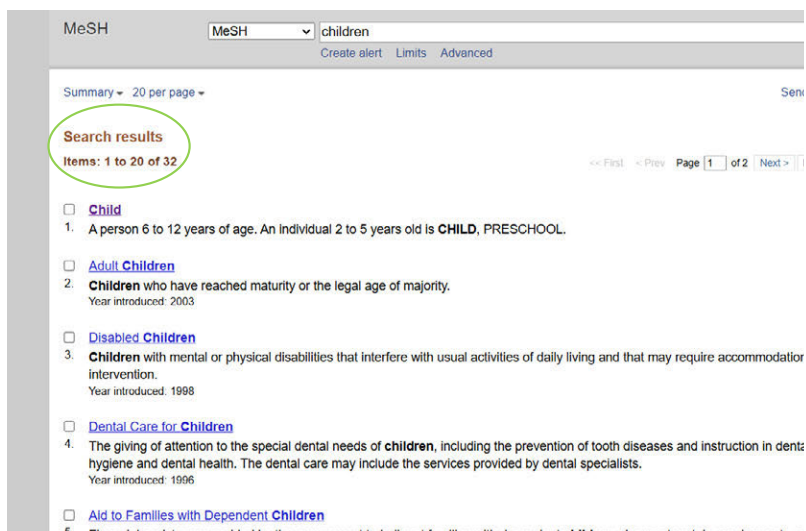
MeSH

MeSH

children

Create alert Limits Advanced

Summary 20 per page

Send

Search results

Items: 1 to 20 of 32

<< First < Prev Page 1 of 2 Next >

Child

1. A person 6 to 12 years of age. An individual 2 to 5 years old is CHILD, PRESCHOOL.

Adult Children

2. Children who have reached maturity or the legal age of majority.

Year introduced: 2003

Disabled Children

3. Children with mental or physical disabilities that interfere with usual activities of daily living and that may require accommodatio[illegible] intervention.

Year introduced: 1998

Dental Care for Children

4. The giving of attention to the special dental needs of children, including the prevention of tooth diseases and instruction in denta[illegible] hygiene and dental health. The dental care may include the services provided by dental specialists.

Year introduced: 1996

Aid to Families with Dependent Children

5. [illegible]